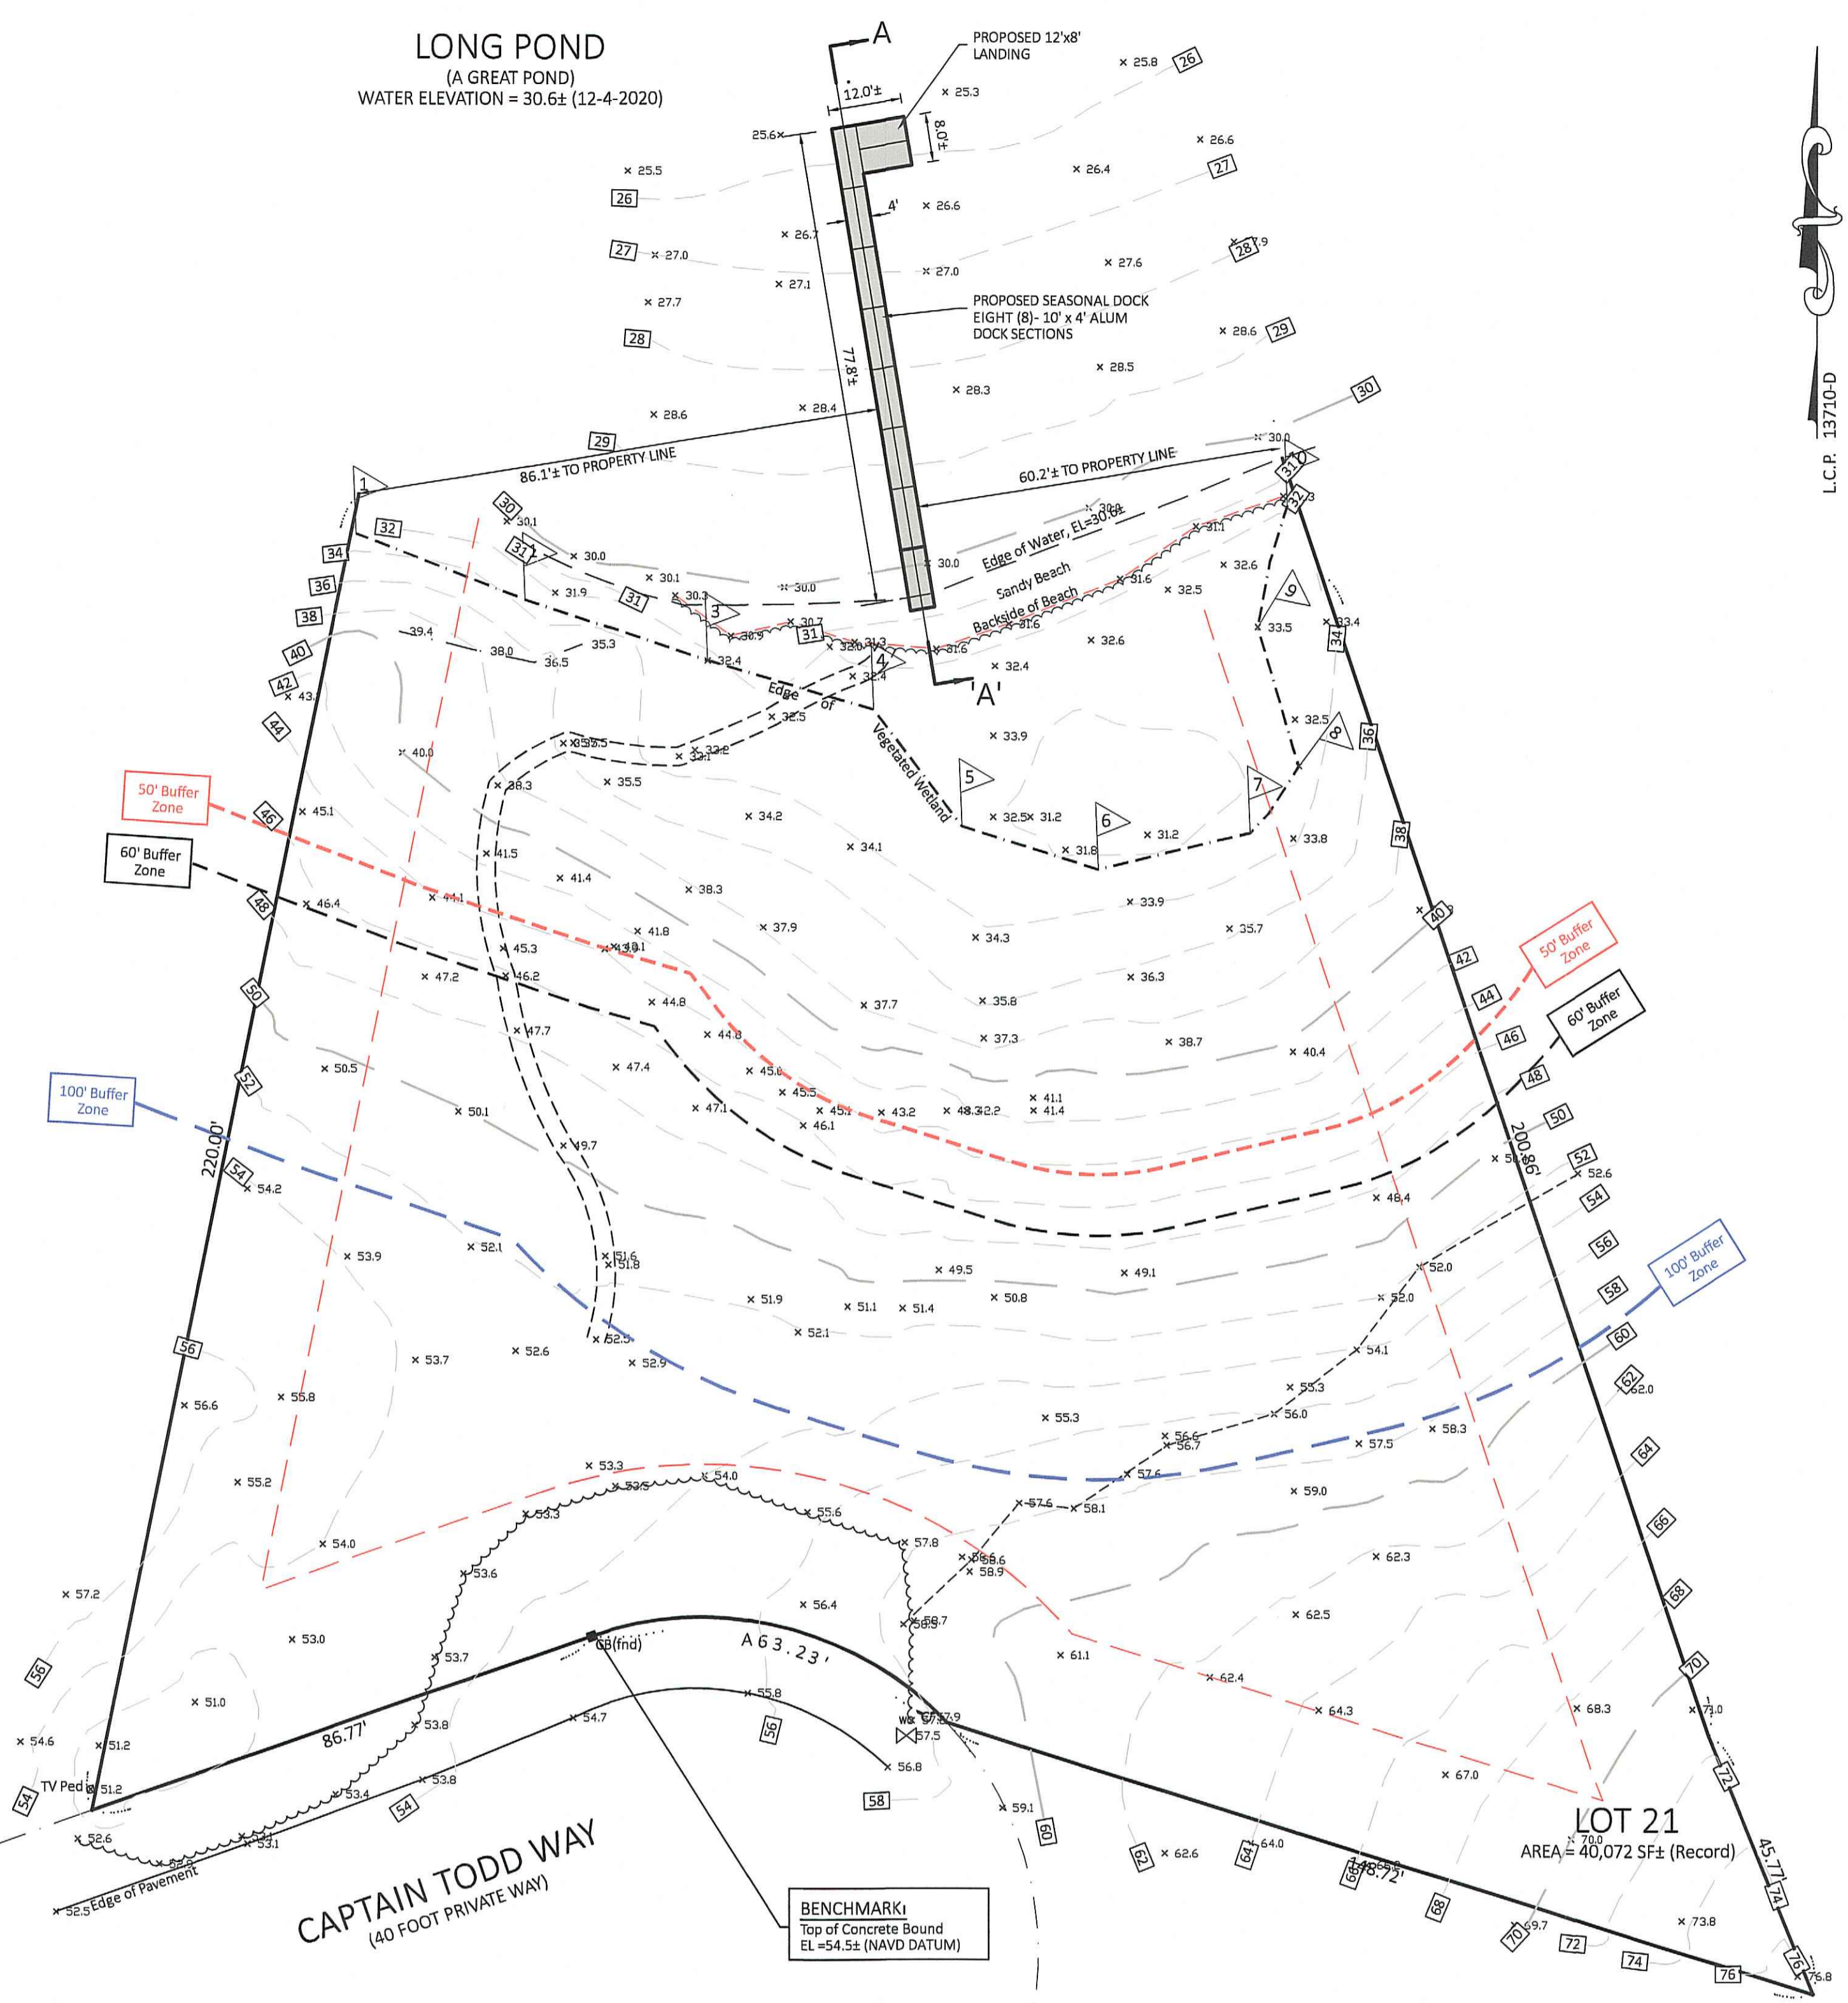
LONG POND
(A GREAT POND)
WATER ELEVATION = 30.6± (12-4-2020)

A

PROPOSED 12'x8' LANDING

12.0'±

8.0'±

4'

PROPOSED SEASONAL DOCK EIGHT (8)- 10' x 4' ALUM DOCK SECTIONS

77.8'±

86.1'± TO PROPERTY LINE

60.2'± TO PROPERTY LINE

Edge of Water, EL=30.6±

Sandy Beach

Backside of Beach

Edge of Vegetated Wetland

'A'

L.C.P. 13710-D

50' Buffer Zone

60' Buffer Zone

100' Buffer Zone

50' Buffer Zone

60' Buffer Zone

100' Buffer Zone

220.00'

200.86'

86.77'

A 63.23'

148.72'

45.77'

CB(fnd)

TV Ped

Edge of Pavement

CAPTAIN TODD WAY
(40 FOOT PRIVATE WAY)

BENCHMARK:
Top of Concrete Bound
EL =54.5± (NAVD DATUM)

LOT 21
AREA = 40,072 SF± (Record)

1 3 4 5 6 7 8 9 31

26 27 28 29 30 31 32 34 36 38 40 42 44 46 48 50 52 54 56 58 60 62 64 66 68 70 72 74 76

25.8 25.3 25.6 26.6 25.5 26.4 26.7 26.6 27.0 27.1 27.0 27.6 27.7 28.6 28.5 28.3 28.6 28.4 30.0 30.1 30.0 30.1 31.9 30.3 30.0 30.9 30.7 31.3 32.0 32.4 31.6 31.6 31.1 32.6 32.5 33.5 33.4 32.6 32.4 39.4 38.0 36.5 35.3 43.1 40.0 35.5 33.2 33.1 32.5 33.9 38.3 35.5 45.1 34.2 34.1 32.5 31.2 31.8 31.2 33.8 41.5 41.4 38.3 44.1 46.4 37.9 41.8 43.1 45.3 47.2 46.2 33.9 35.7 34.3 36.3 44.8 37.7 35.8 47.7 44.8 37.3 38.7 40.4 50.5 47.4 45.0 45.5 47.1 45.1 43.2 48.3 42.2 41.1 41.4 46.1 50.1 49.7 54.2 52.6 48.4 53.9 52.1 51.6 51.8 49.5 49.1 52.0 51.9 51.1 51.4 50.8 52.0 52.1 52.5 53.7 52.6 52.9 54.1 56.6 55.8 55.3 55.3 56.0 56.6 56.7 57.5 58.3 62.0 55.2 53.3 53.5 54.0 57.6 57.6 58.1 59.0 53.3 55.6 54.0 57.8 58.6 58.6 58.9 62.3 57.2 53.6 56.4 58.7 58.9 62.5 53.0 53.7 61.1 62.4 51.0 55.8 64.3 68.3 73.0 54.6 51.2 53.8 54.7 57.9 57.5 56.8 67.0 51.2 53.4 53.8 59.1 52.6 53.1 52.5 62.6 64.0 70.0 69.7 73.8 76.8